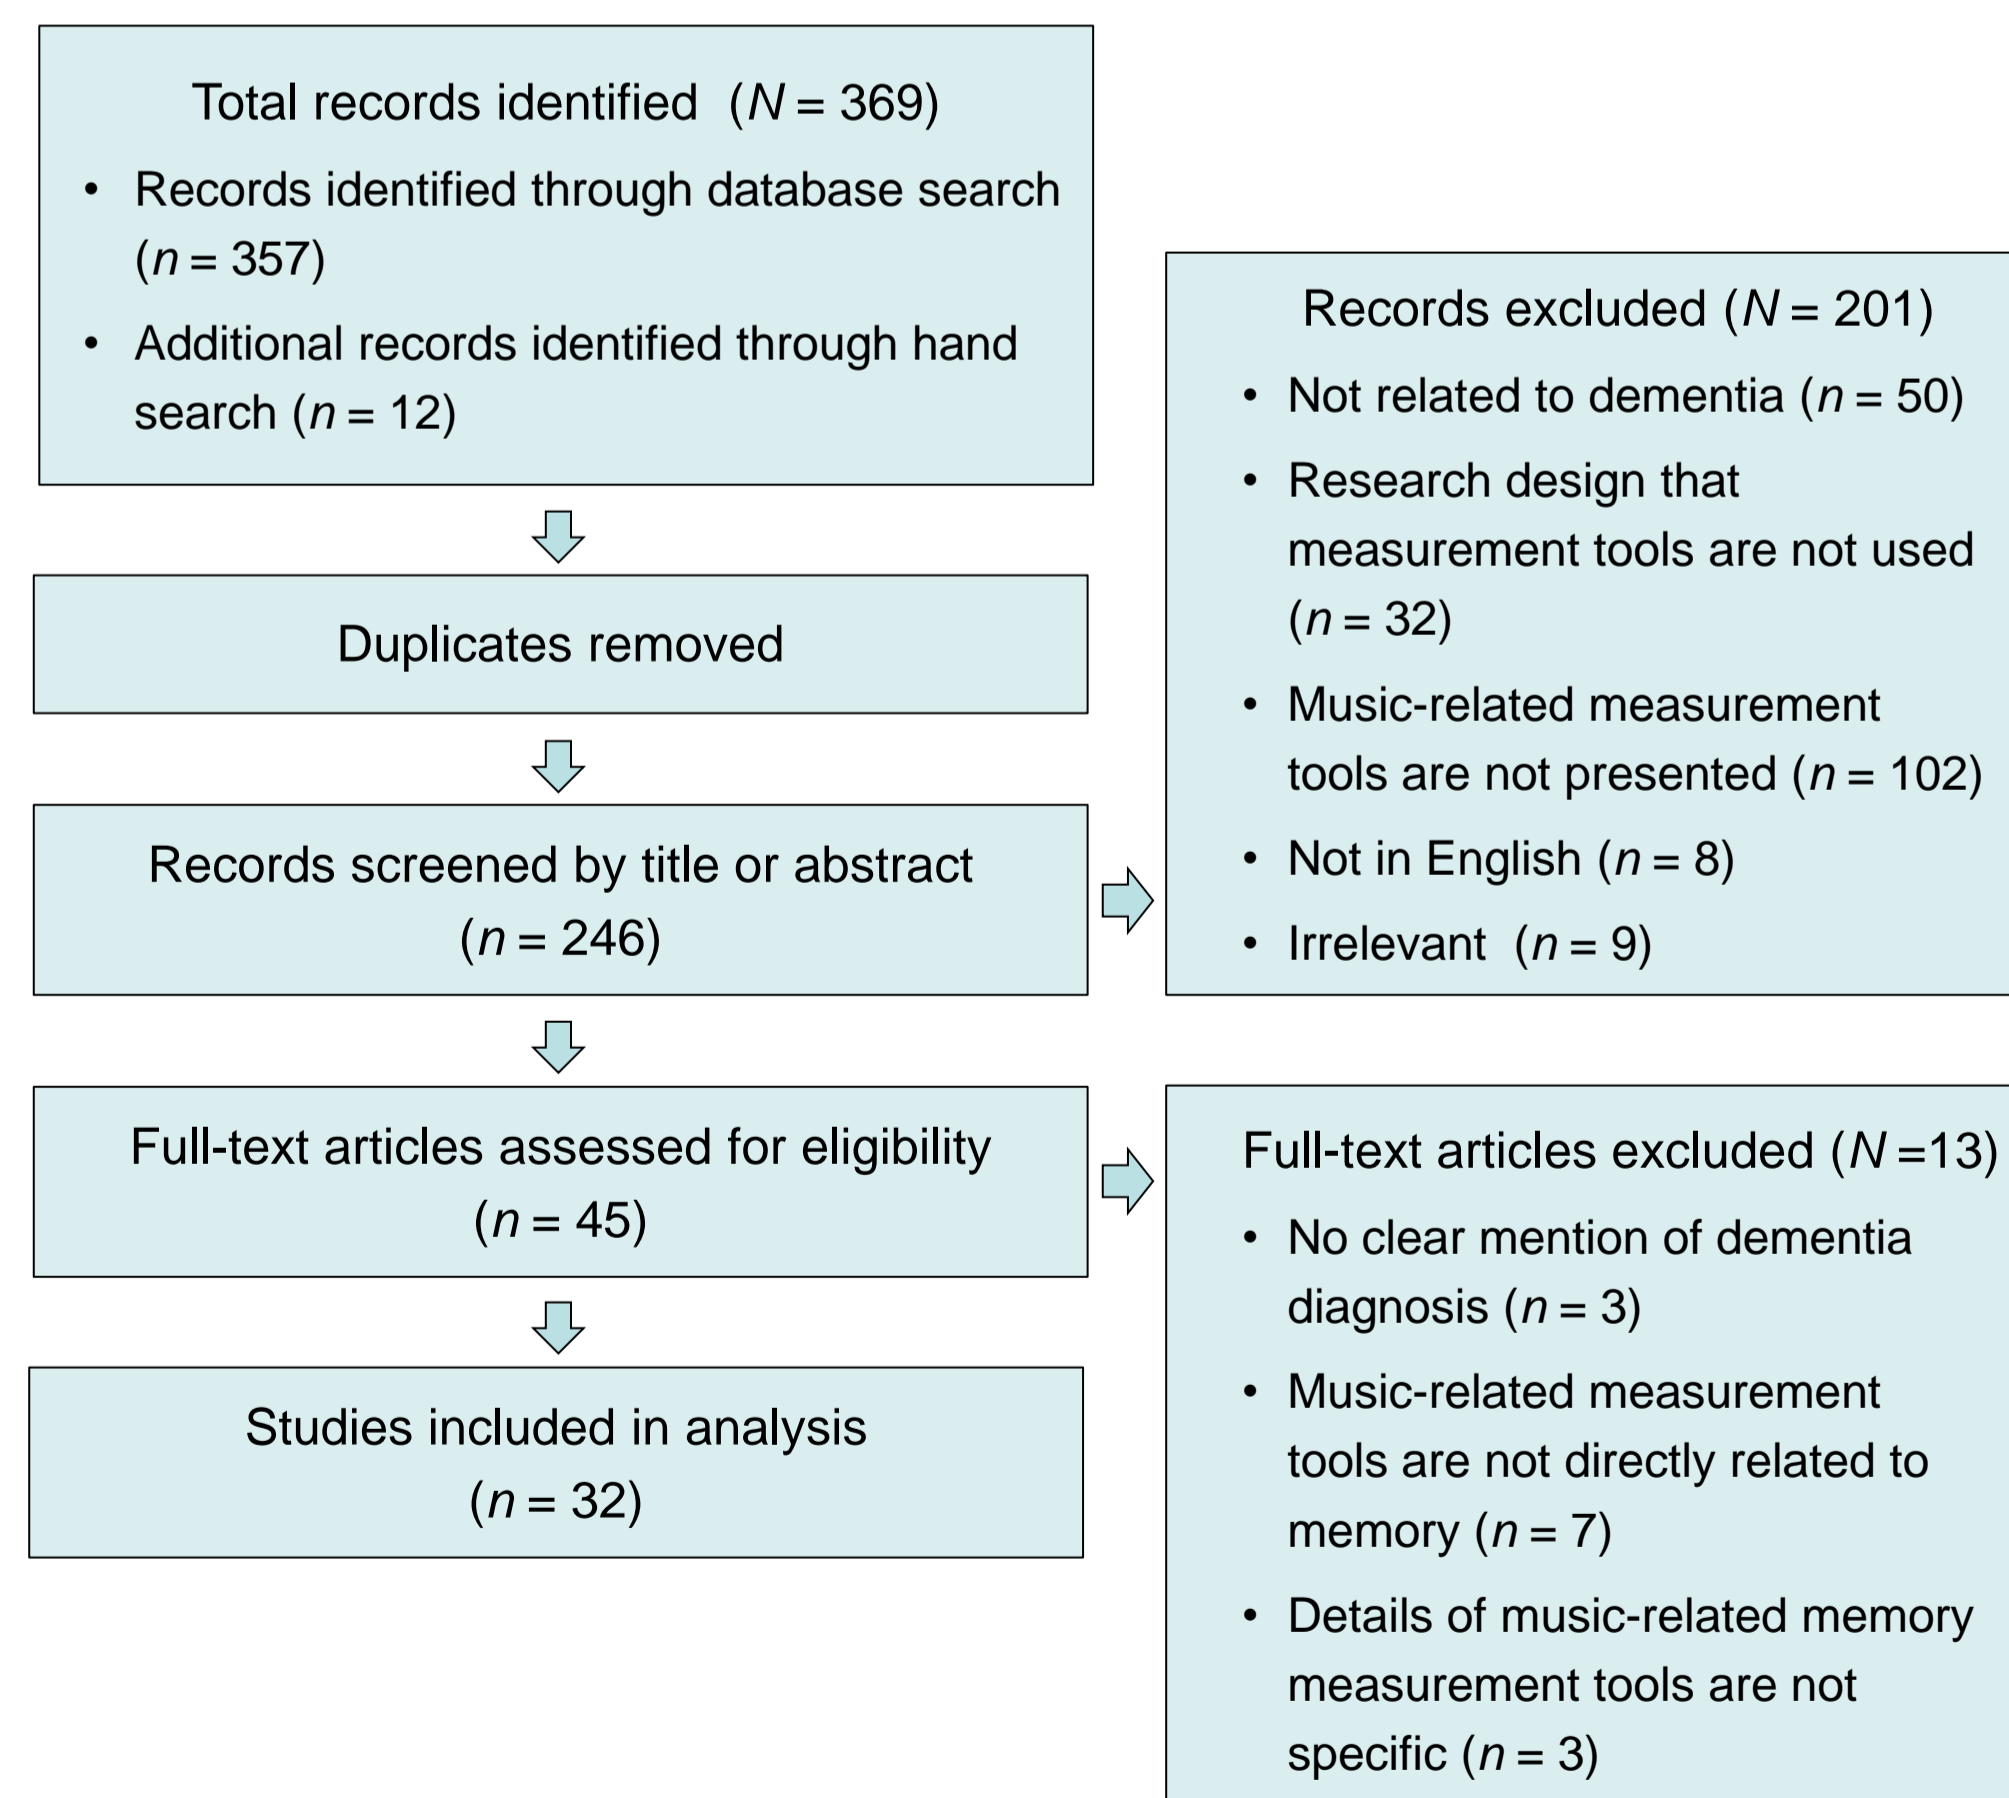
Total records identified ($N = 369$)

- Records identified through database search ($n = 357$)
- Additional records identified through hand search ($n = 12$)

Duplicates removed

Records screened by title or abstract ($n = 246$)

Full-text articles assessed for eligibility ($n = 45$)

Studies included in analysis ($n = 32$)

Records excluded ($N = 201$)

- Not related to dementia ($n = 50$)
- Research design that measurement tools are not used ($n = 32$)
- Music-related measurement tools are not presented ($n = 102$)
- Not in English ($n = 8$)
- Irrelevant ($n = 9$)

Full-text articles excluded ($N =13$)

- No clear mention of dementia diagnosis ($n = 3$)
- Music-related measurement tools are not directly related to memory ($n = 7$)
- Details of music-related memory measurement tools are not specific ($n = 3$)